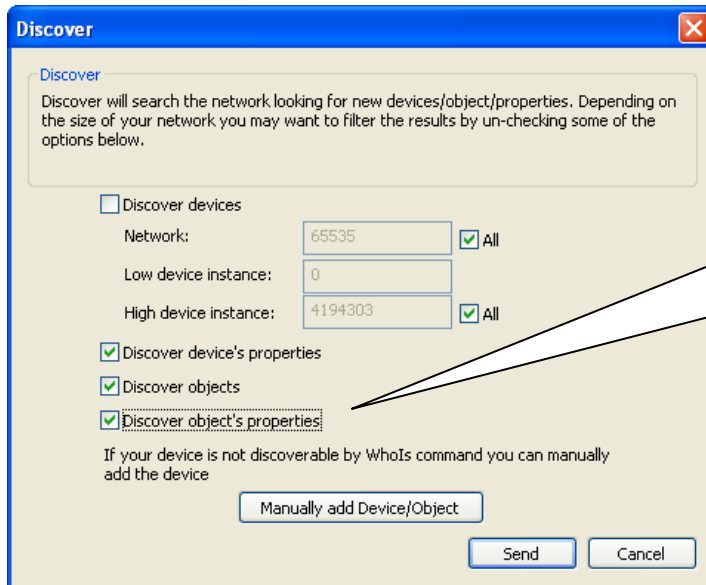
Discover

Discover

Discover will search the network looking for new devices/object/properties. Depending on the size of your network you may want to filter the results by un-checking some of the options below.

Discover devices

Network: 65535 All

Low device instance: 0

High device instance: 4194303 All

Discover device's properties

Discover objects

Discover object's properties

If your device is not discoverable by WhoIs command you can manually add the device

Manually add Device/Object

Send

Cancel